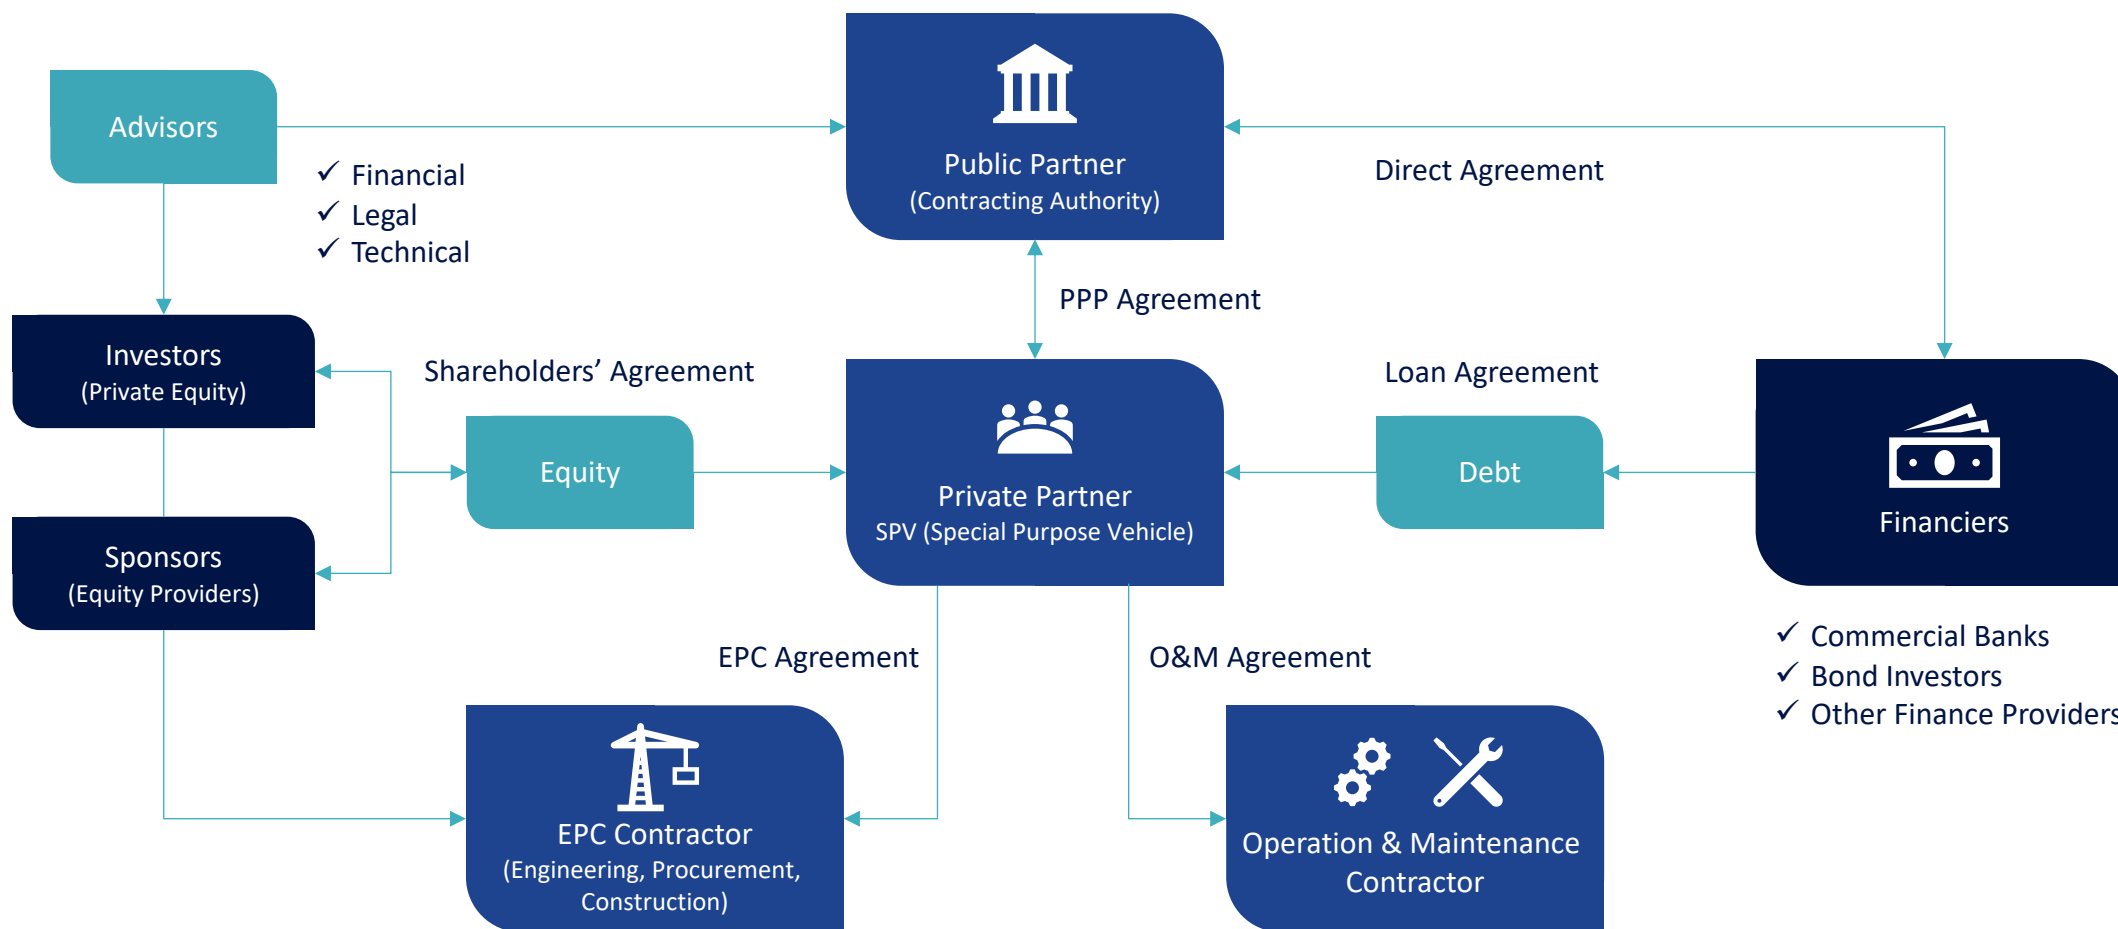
Advisors

✓ Financial
✓ Legal
✓ Technical

Public Partner
(Contracting Authority)

Direct Agreement

PPP Agreement

Investors
(Private Equity)

Shareholders’ Agreement

Equity

Private Partner
SPV (Special Purpose Vehicle)

Loan Agreement

Debt

Financiers

Sponsors
(Equity Providers)

✓ Commercial Banks
✓ Bond Investors
✓ Other Finance Provider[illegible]

EPC Agreement

O&M Agreement

EPC Contractor
(Engineering, Procurement, Construction)

Operation & Maintenance Contractor